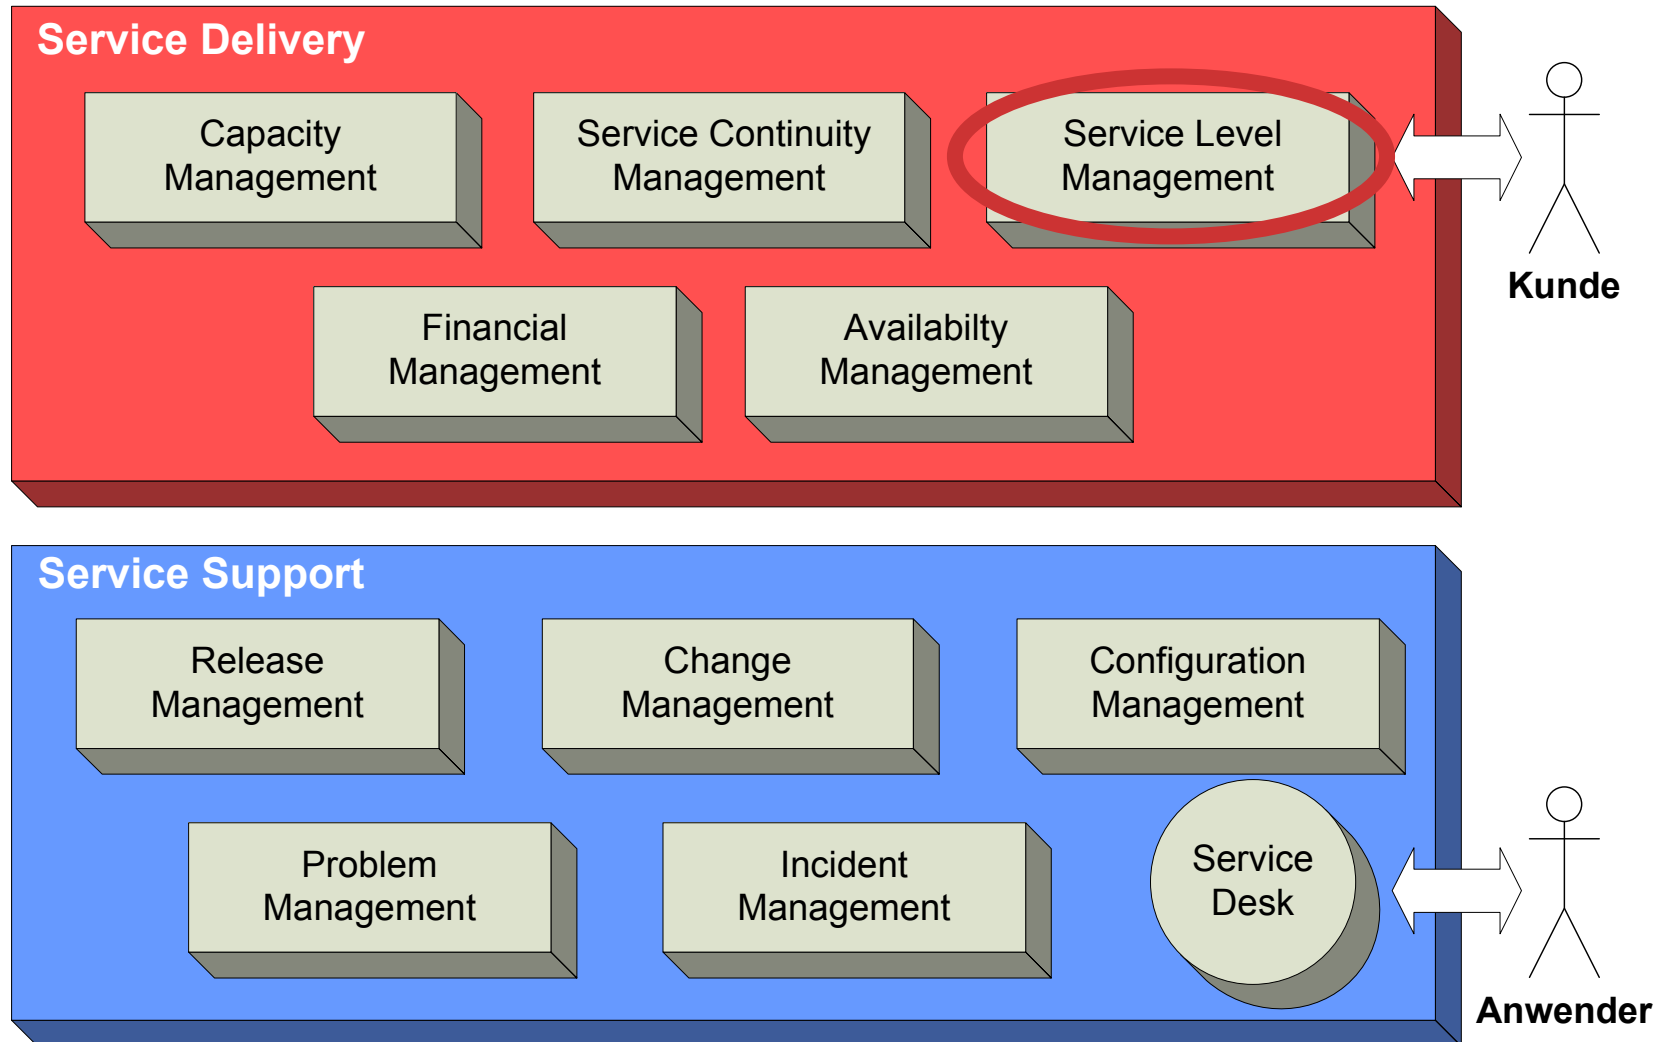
Service Delivery

Capacity Management

Service Continuity Management

Service Level Management

Kunde

Financial Management

Availabilty Management

Service Support

Release Management

Change Management

Configuration Management

Problem Management

Incident Management

Service Desk

Anwender